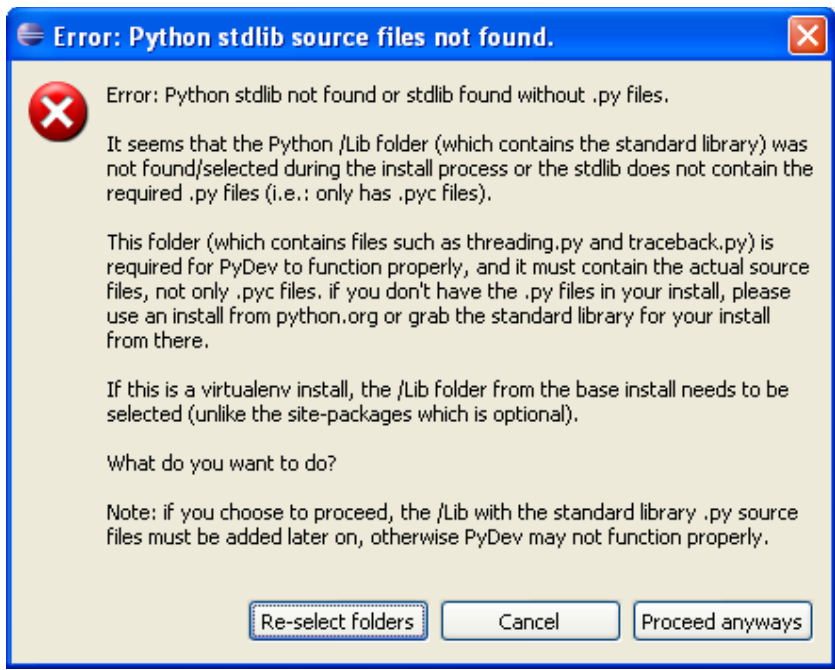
Error: Python stdlib source files not found.

Error: Python stdlib not found or stdlib found without .py files.

It seems that the Python /Lib folder (which contains the standard library) was not found/selected during the install process or the stdlib does not contain the required .py files (i.e.: only has .pyc files).

This folder (which contains files such as threading.py and traceback.py) is required for PyDev to function properly, and it must contain the actual source files, not only .pyc files. if you don't have the .py files in your install, please use an install from python.org or grab the standard library for your install from there.

If this is a virtualenv install, the /Lib folder from the base install needs to be selected (unlike the site-packages which is optional).

What do you want to do?

Note: if you choose to proceed, the /Lib with the standard library .py source files must be added later on, otherwise PyDev may not function properly.

Re-select folders
Cancel
Proceed anyways